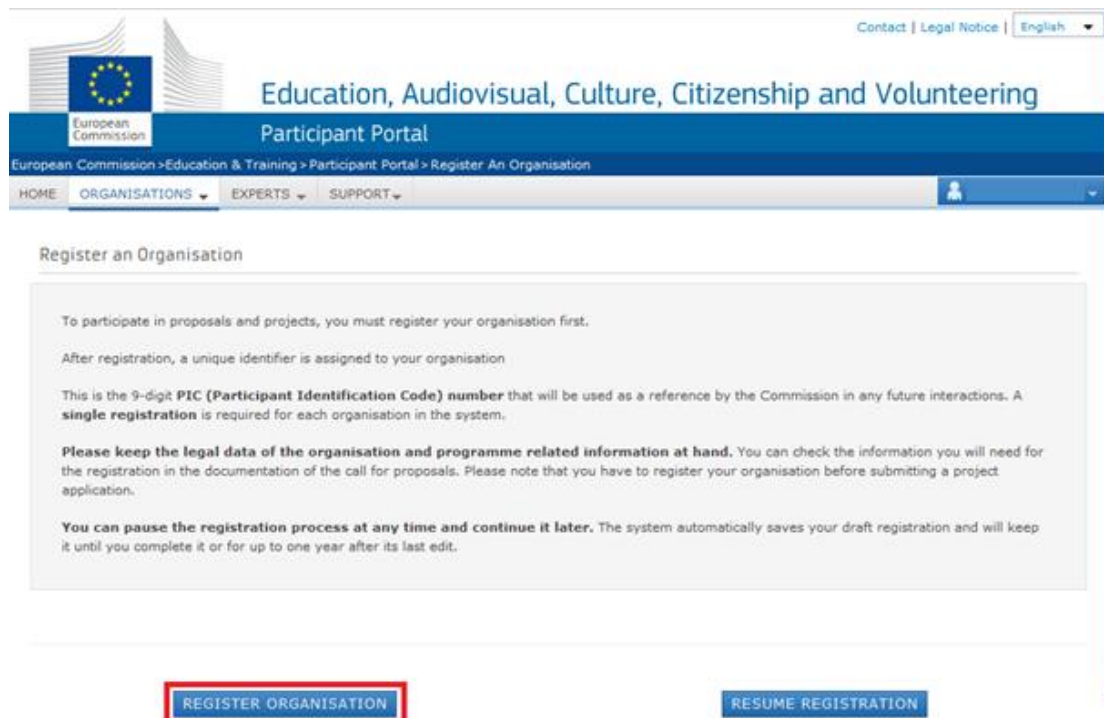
Contact | Legal Notice | English

European Commission

Education, Audiovisual, Culture, Citizenship and Volunteering

Participant Portal

European Commission > Education & Training > Participant Portal > Register An Organisation

HOME ORGANISATIONS EXPERTS SUPPORT

Register an Organisation

To participate in proposals and projects, you must register your organisation first.

After registration, a unique identifier is assigned to your organisation

This is the 9-digit **PIC (Participant Identification Code) number** that will be used as a reference by the Commission in any future interactions. A **single registration** is required for each organisation in the system.

**Please keep the legal data of the organisation and programme related information at hand.** You can check the information you will need for the registration in the documentation of the call for proposals. Please note that you have to register your organisation before submitting a project application.

**You can pause the registration process at any time and continue it later.** The system automatically saves your draft registration and will keep it until you complete it or for up to one year after its last edit.

REGISTER ORGANISATION

RESUME REGISTRATION